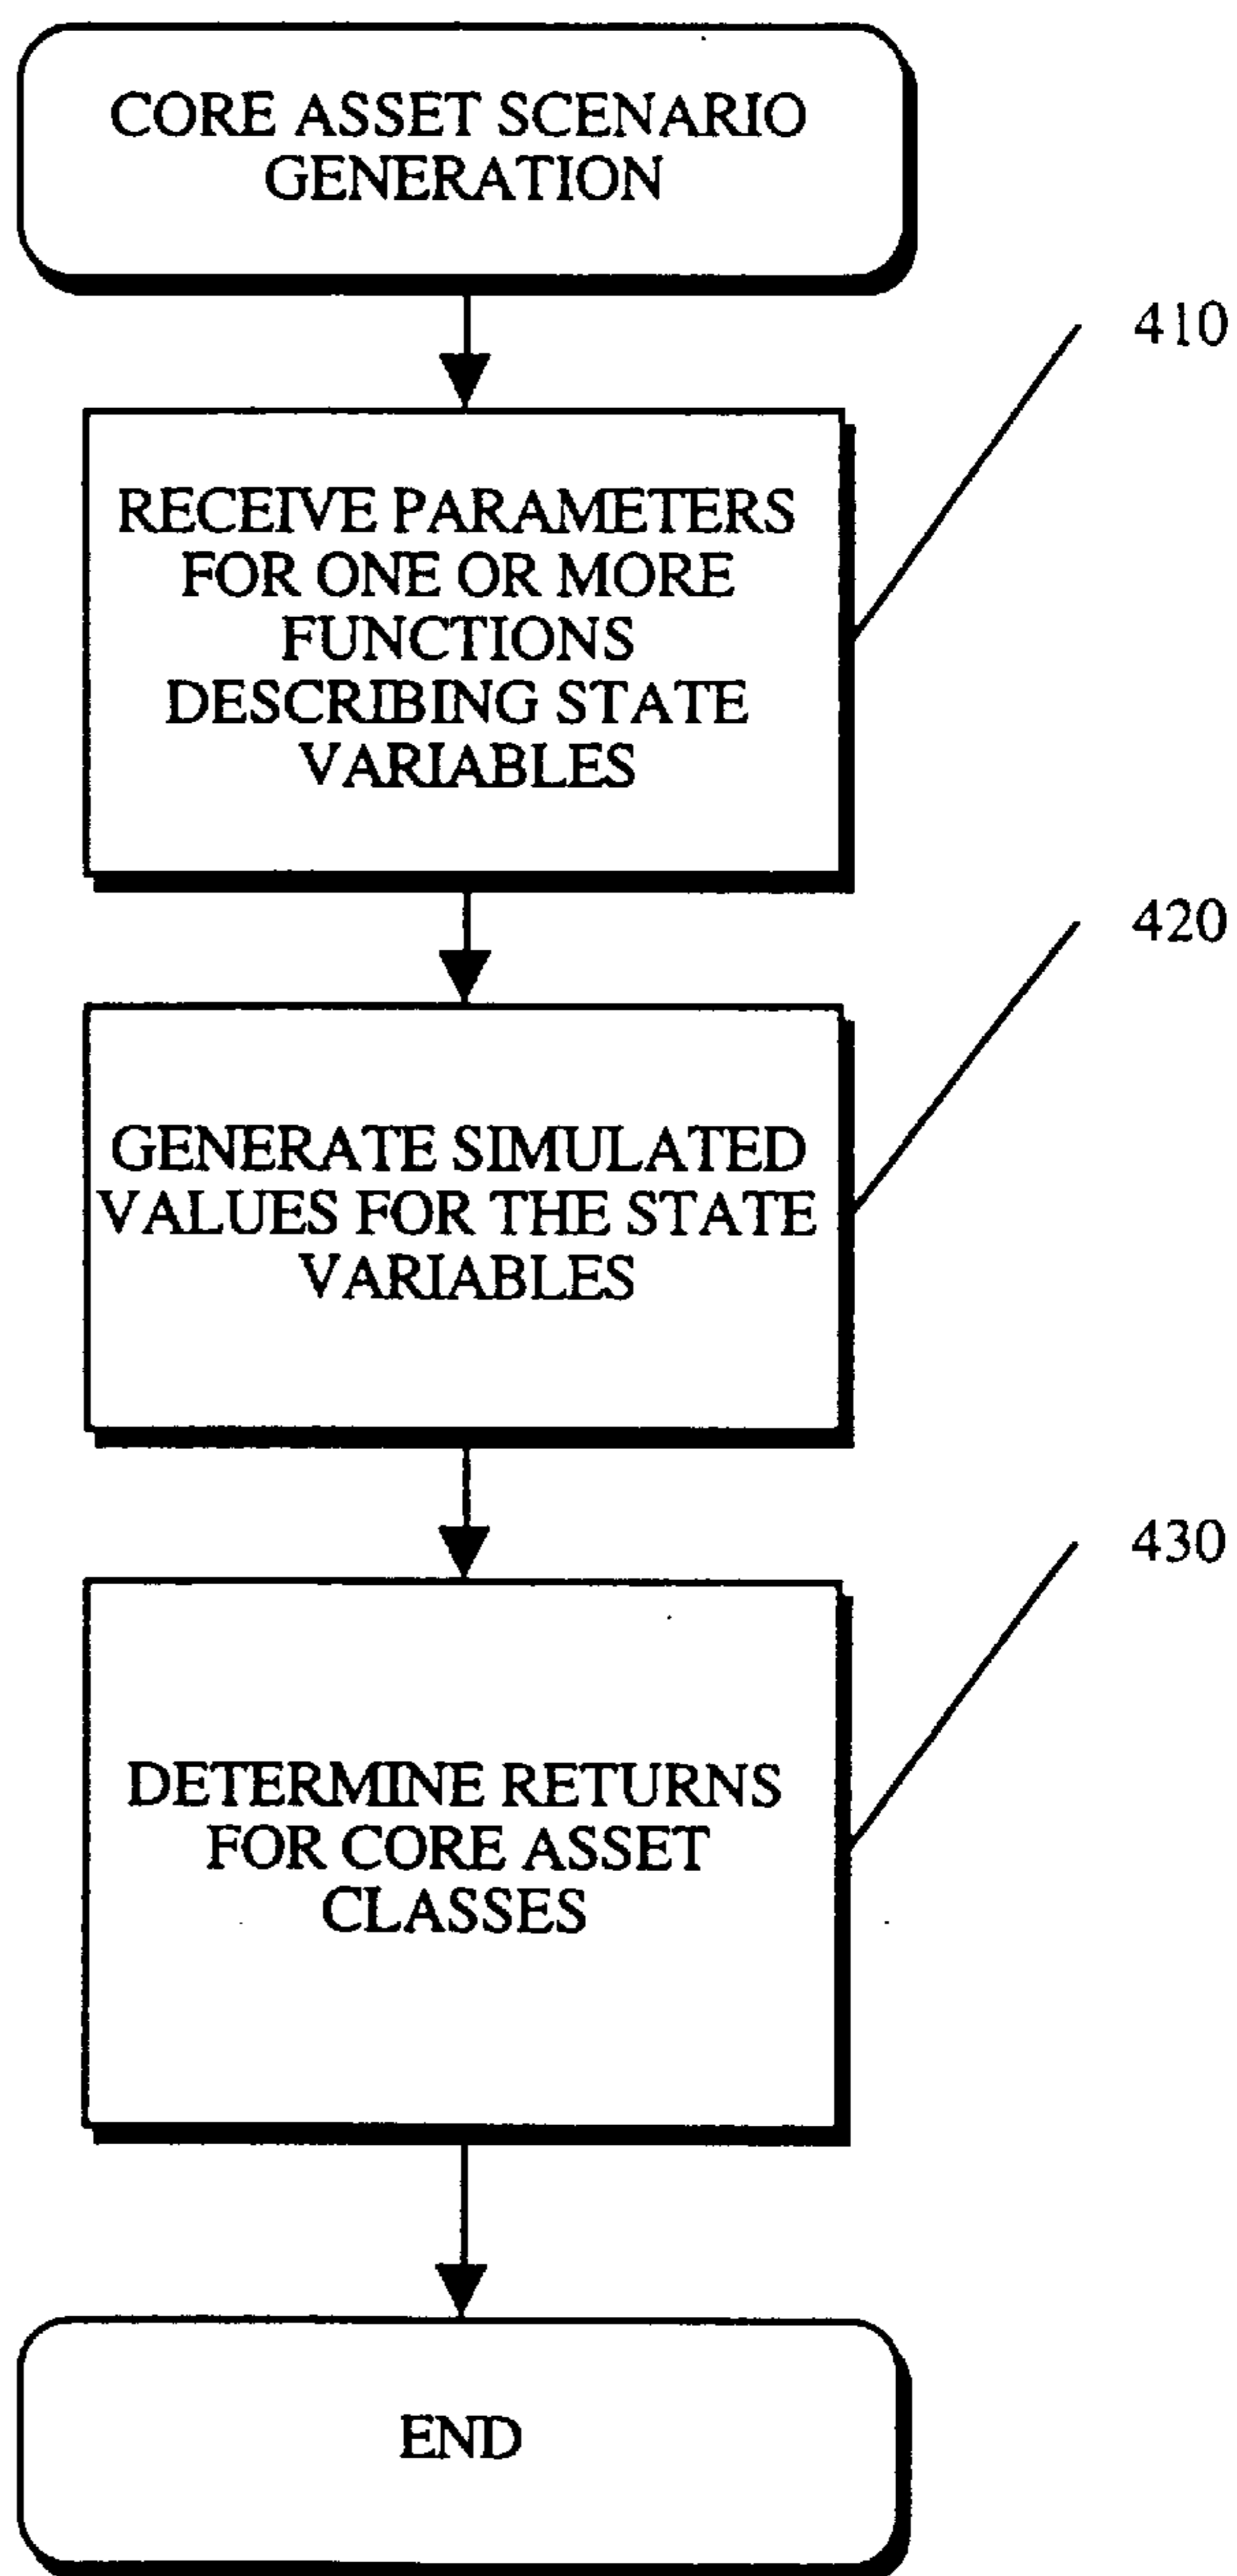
CORE ASSET SCENARIO GENERATION

410

RECEIVE PARAMETERS FOR ONE OR MORE FUNCTIONS DESCRIBING STATE VARIABLES

420

GENERATE SIMULATED VALUES FOR THE STATE VARIABLES

430

DETERMINE RETURNS FOR CORE ASSET CLASSES

END